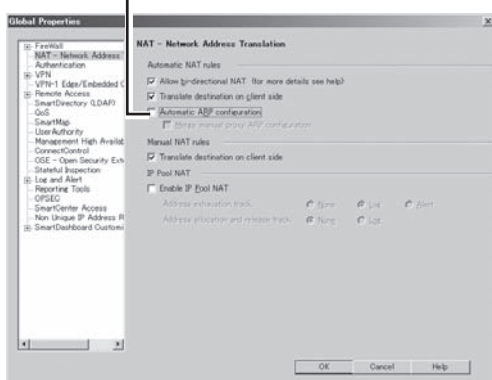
Global Properties

FireWall
NAT - Network Address
Authentication
VPN
VPN-1 Edge/Embedded (
Remote Access
SmartDirectory (LDAP)
QoS
SmartMap
UserAuthority
Management High Availat
ConnectControl
OSE - Open Security Ext
Stateful Inspection
Log and Alert
Reporting Tools
OPSEC
SmartCenter Access
Non Unique IP Address R
SmartDashboard Customi

NAT - Network Address Translation

Automatic NAT rules

Allow bi-directional NAT (for more details see help)

Translate destination on client side

Automatic ARP configuration

Merge manual proxy ARP configuration

Manual NAT rules

Translate destination on client side

IP Pool NAT

Enable IP Pool NAT

Address exhaustion track: None Log Alert

Address allocation and release track: None Log

OK Cancel Help